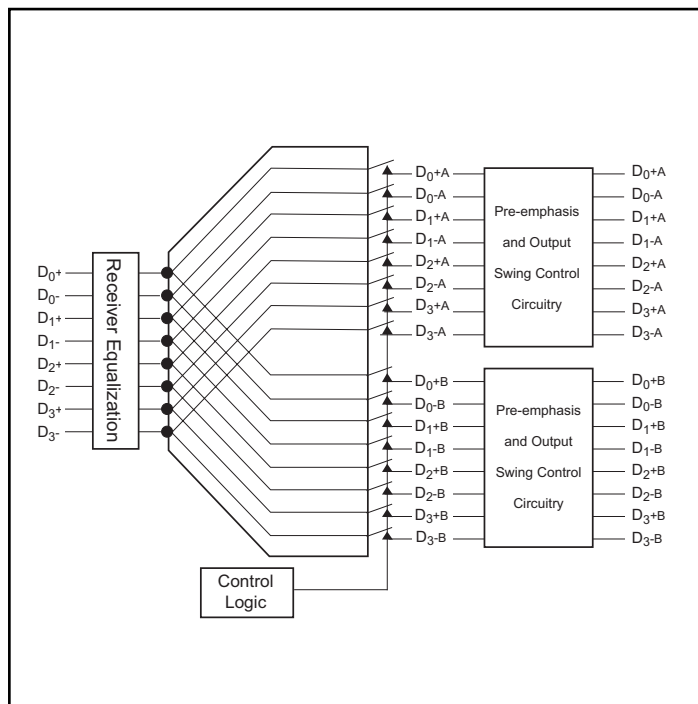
$D_0$+
$D_0$-
$D_1$+
$D_1$-
$D_2$+
$D_2$-
$D_3$+
$D_3$-

Receiver Equalization

$D_0$+A
$D_0$-A
$D_1$+A
$D_1$-A
$D_2$+A
$D_2$-A
$D_3$+A
$D_3$-A

Pre-emphasis and Output Swing Control Circuitry

$D_0$+A
$D_0$-A
$D_1$+A
$D_1$-A
$D_2$+A
$D_2$-A
$D_3$+A
$D_3$-A

$D_0$+B
$D_0$-B
$D_1$+B
$D_1$-B
$D_2$+B
$D_2$-B
$D_3$+B
$D_3$-B

Pre-emphasis and Output Swing Control Circuitry

$D_0$+B
$D_0$-B
$D_1$+B
$D_1$-B
$D_2$+B
$D_2$-B
$D_3$+B
$D_3$-B

Control Logic